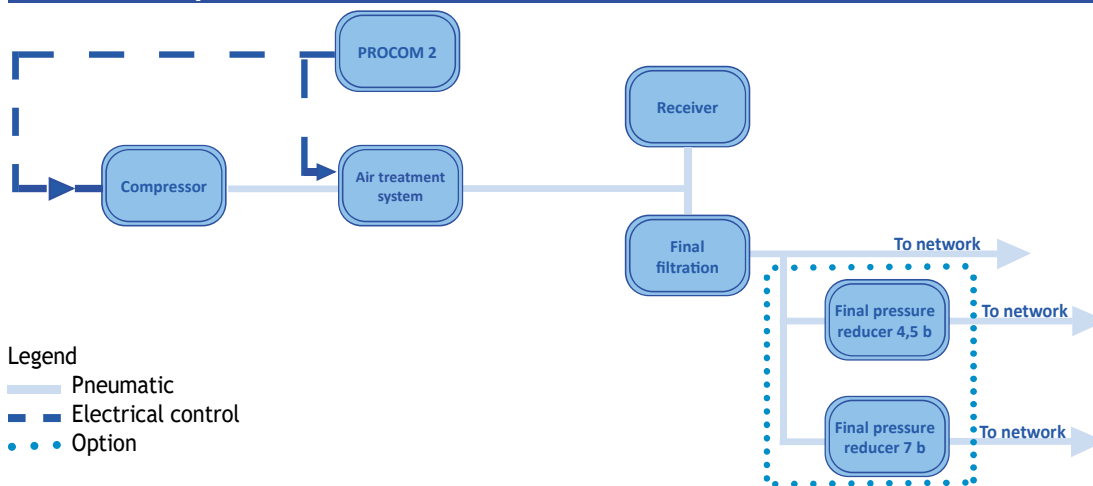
PROCOM 2

Compressor

Air treatment system

Receiver

Final filtration

To network

Final pressure reducer 4,5 b

To network

Final pressure reducer 7 b

To network

Legend
Pneumatic
Electrical control
Option